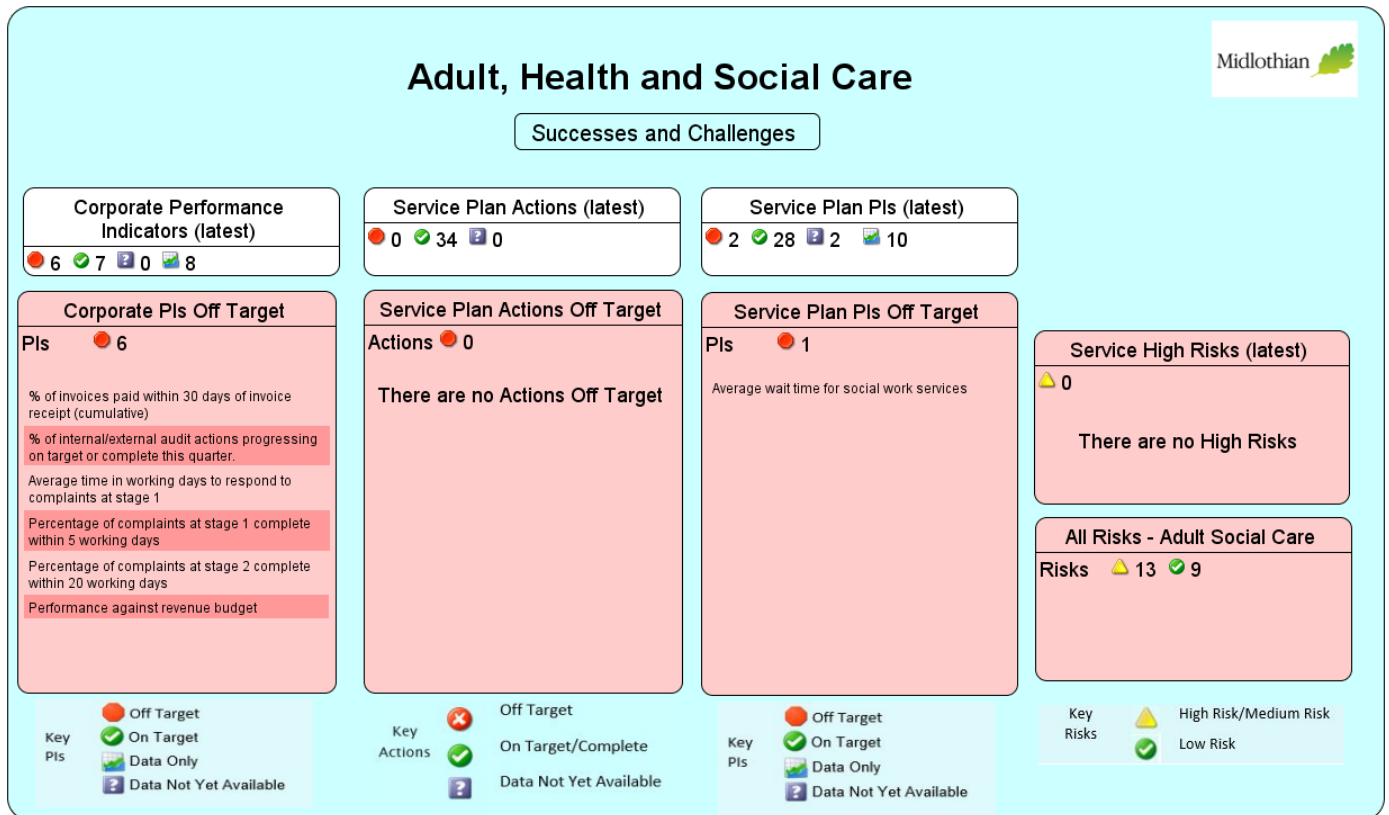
Midlothian

Adult, Health and Social Care

Successes and Challenges

Corporate Performance Indicators (latest)
6 7 0 8

Service Plan Actions (latest)
0 34 0

Service Plan PIs (latest)
2 28 2 10

Corporate PIs Off Target
PIs 6

% of invoices paid within 30 days of invoice receipt (cumulative)

% of internal/external audit actions progressing on target or complete this quarter.

Average time in working days to respond to complaints at stage 1

Percentage of complaints at stage 1 complete within 5 working days

Percentage of complaints at stage 2 complete within 20 working days

Performance against revenue budget

Service Plan Actions Off Target
Actions 0

There are no Actions Off Target

Service Plan PIs Off Target
PIs 1

Average wait time for social work services

Service High Risks (latest)
0

There are no High Risks

All Risks - Adult Social Care
Risks 13 9

Key PIs
Off Target
On Target
Data Only
Data Not Yet Available

Key Actions
Off Target
On Target/Complete
Data Not Yet Available

Key PIs
Off Target
On Target
Data Only
Data Not Yet Available

Key Risks
High Risk/Medium Risk
Low Risk